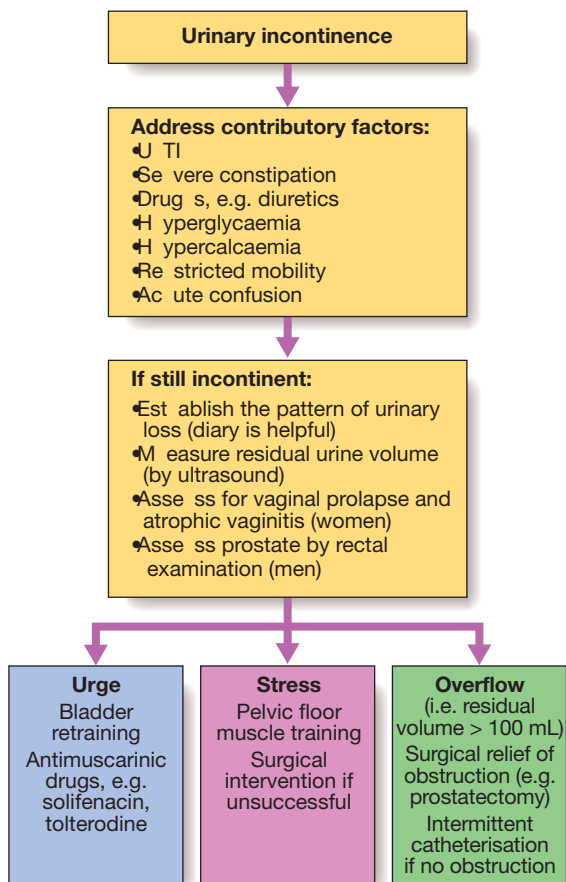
Urinary incontinence

Address contributory factors:
•U TI
•Se vere constipation
•Drug s, e.g. diuretics
•H yperglycaemia
•H ypercalcaemia
•Re stricted mobility
•Ac ute confusion

If still incontinent:
•Est ablish the pattern of urinary loss (diary is helpful)
•M easure residual urine volume (by ultrasound)
•Asse ss for vaginal prolapse and atrophic vaginitis (women)
•Asse ss prostate by rectal examination (men)

Urge
Bladder retraining
Antimuscarinic drugs, e.g. solifenacin, tolterodine

Stress
Pelvic floor muscle training
Surgical intervention if unsuccessful

Overflow
(i.e. residual volume > 100 mL)
Surgical relief of obstruction (e.g. prostatectomy)
Intermittent catheterisation if no obstruction